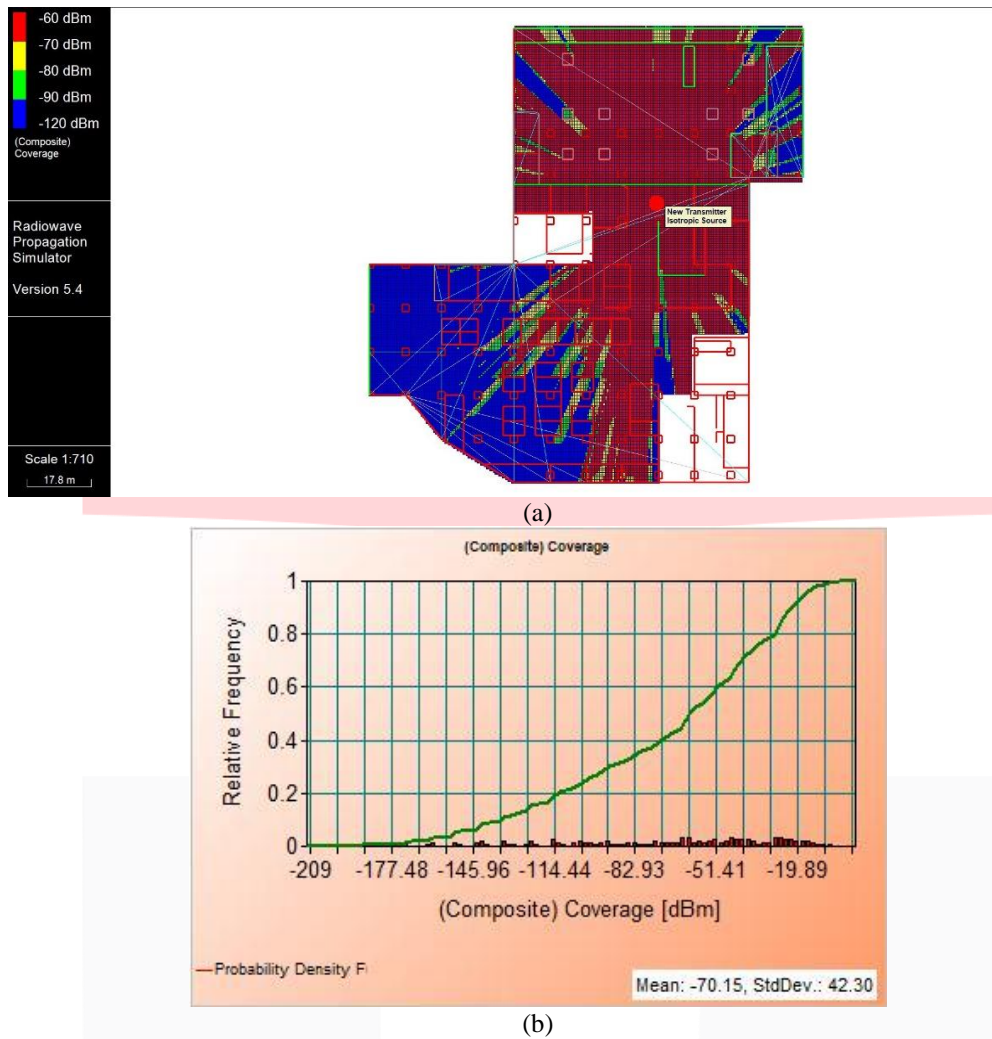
-60 dBm
-70 dBm
-80 dBm
-90 dBm
-120 dBm
(Composite) Coverage

Radiowave Propagation Simulator

Version 5.4

Scale 1:710
17.8 m

New Transmitter
Isotropic Source

(a)

(Composite) Coverage

1
0.8
0.6
0.4
0.2
0

Relative Frequency

-209 -177.48 -145.96 -114.44 -82.93 -51.41 -19.89

(Composite) Coverage [dBm]

Probability Density F

Mean: -70.15, StdDev.: 42.30

(b)